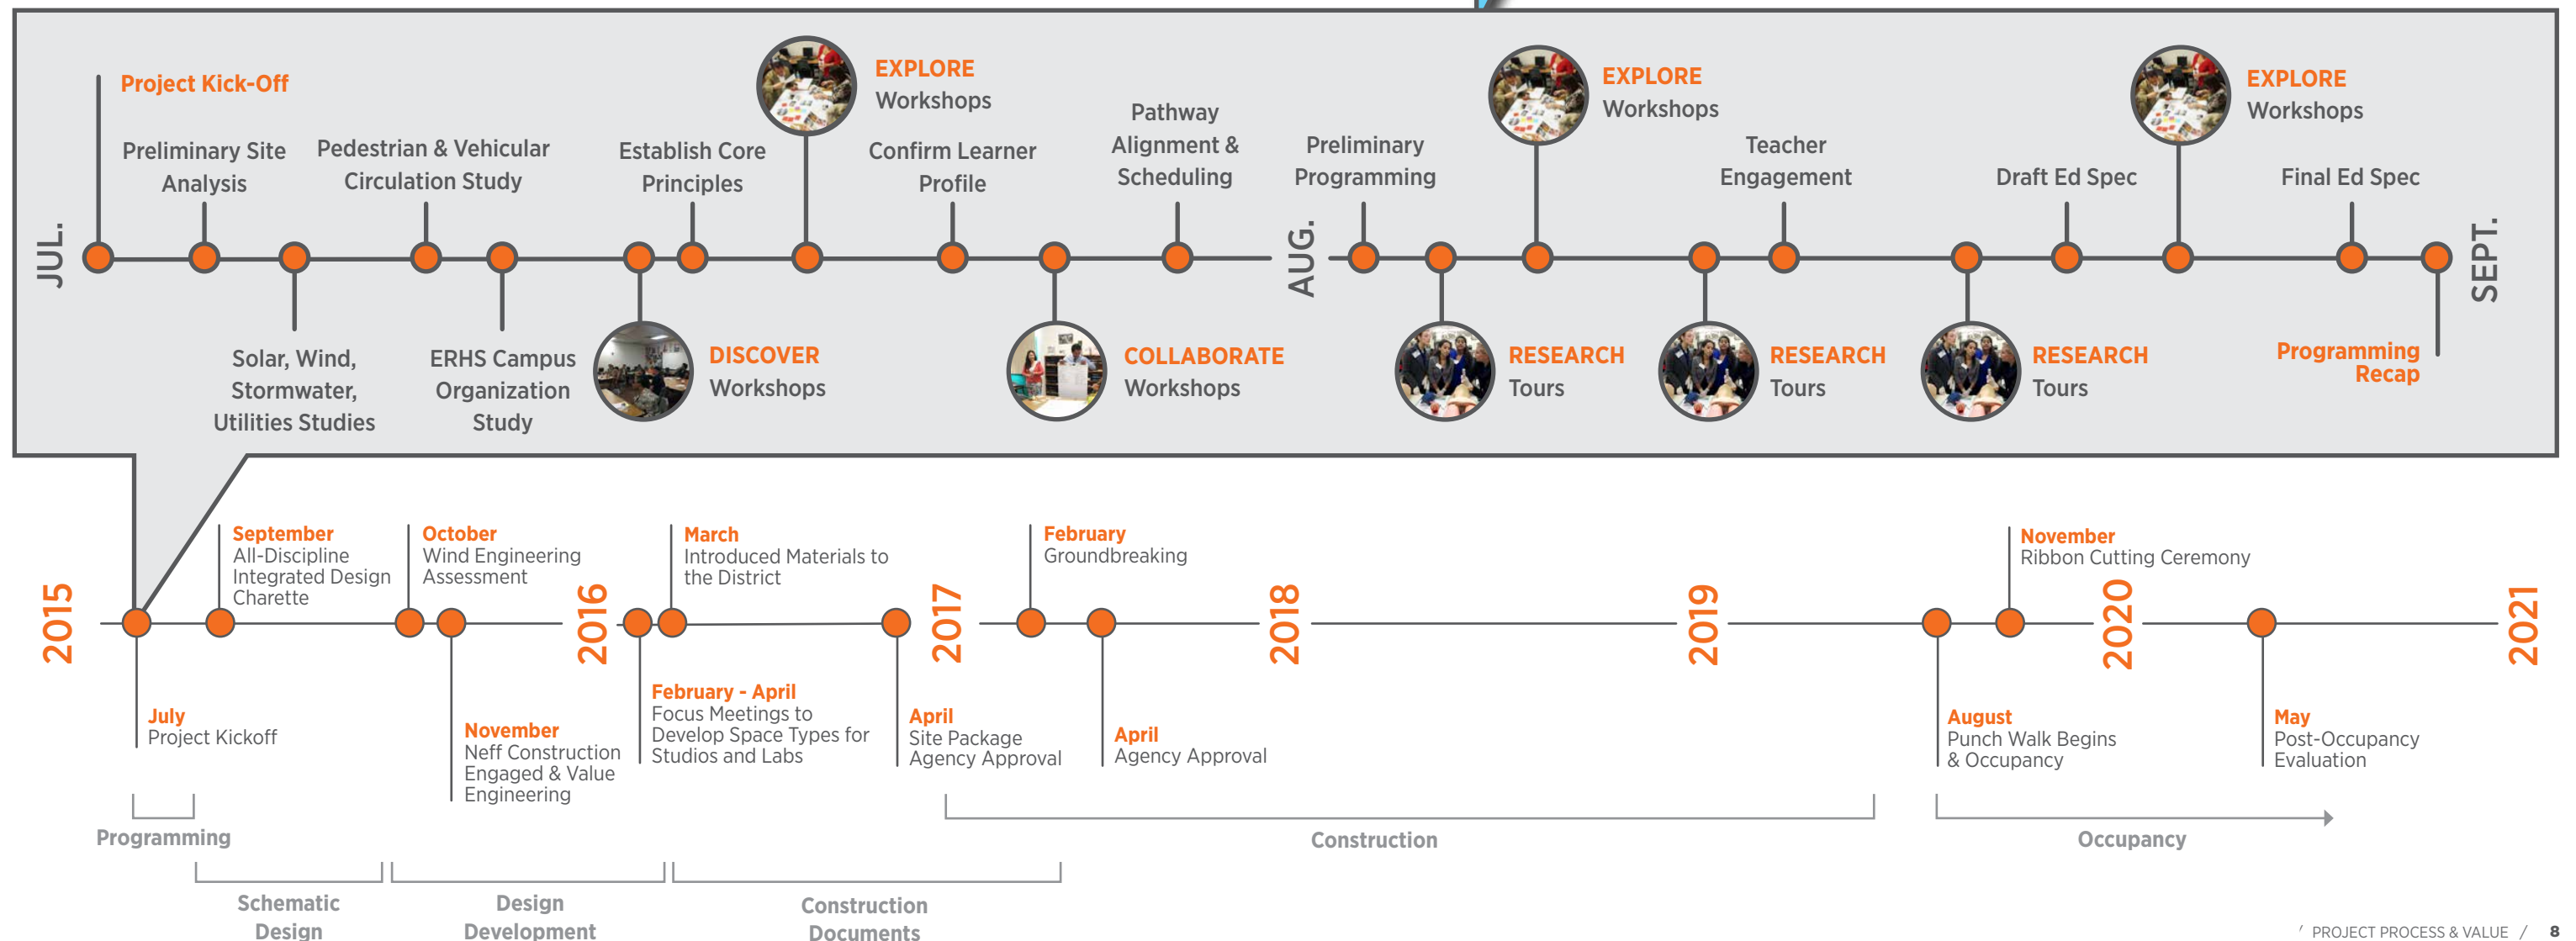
JUL.

Project Kick-Off

Preliminary Site Analysis

Pedestrian & Vehicular Circulation Study

Establish Core Principles

EXPLORE Workshops

Confirm Learner Profile

Pathway Alignment & Scheduling

Solar, Wind, Stormwater, Utilities Studies

ERHS Campus Organization Study

DISCOVER Workshops

COLLABORATE Workshops

AUG.

Preliminary Programming

EXPLORE Workshops

Teacher Engagement

Draft Ed Spec

EXPLORE Workshops

Final Ed Spec

SEPT.

RESEARCH Tours

RESEARCH Tours

RESEARCH Tours

Programming Recap

2015

September
All-Discipline Integrated Design Charette

October
Wind Engineering Assessment

2016

March
Introduced Materials to the District

2017

February
Groundbreaking

2018

2019

November
Ribbon Cutting Ceremony

2020

2021

July
Project Kickoff

November
Neff Construction Engaged & Value Engineering

February - April
Focus Meetings to Develop Space Types for Studios and Labs

April
Site Package Agency Approval

April
Agency Approval

August
Punch Walk Begins & Occupancy

May
Post-Occupancy Evaluation

Programming

Construction

Occupancy

Schematic Design

Design Development

Construction Documents

PROJECT PROCESS & VALUE / 8